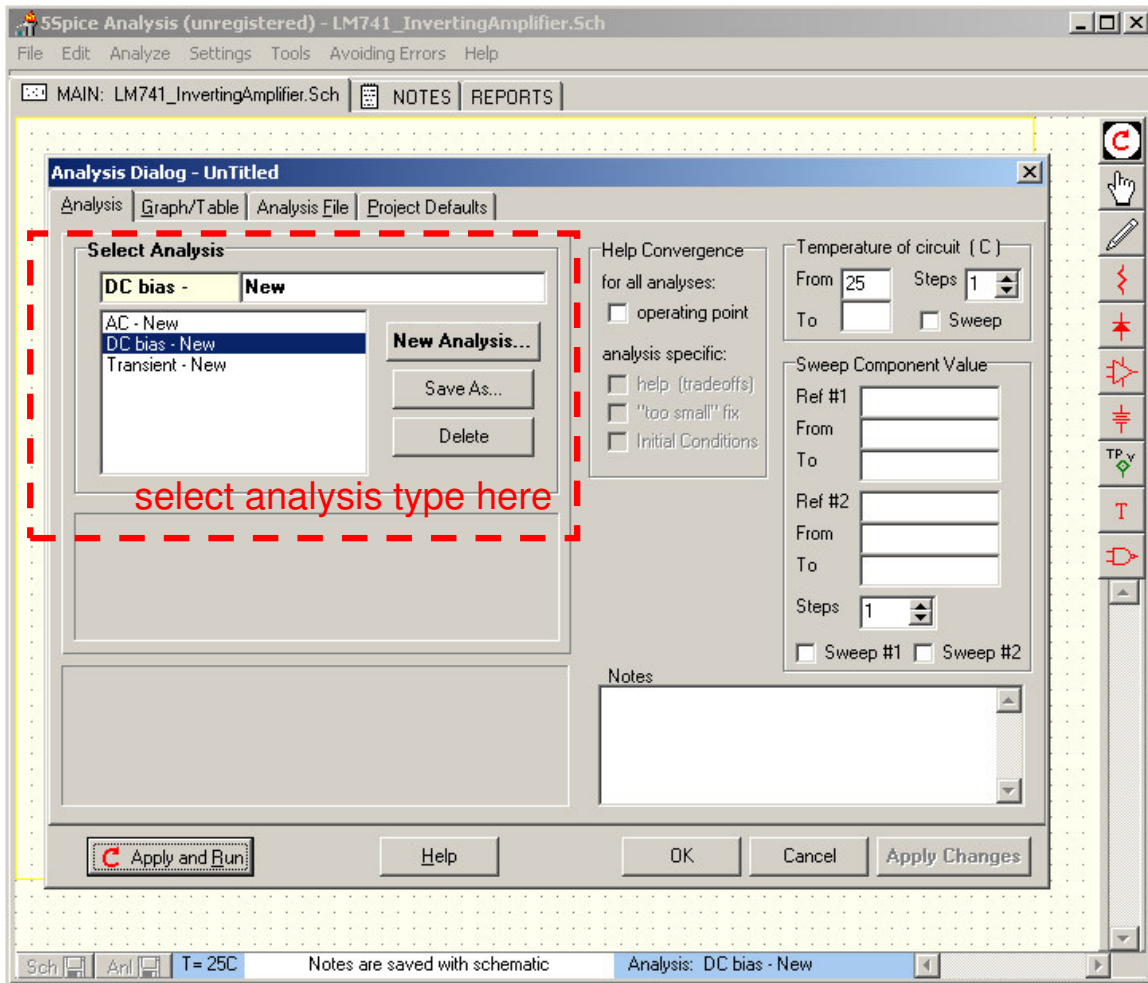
5Spice Analysis (unregistered) - LM741_InvertingAmplifier.Sch

File Edit Analyze Settings Tools Avoiding Errors Help

MAIN: LM741_InvertingAmplifier.Sch NOTES REPORTS

Analysis Dialog - UnTitled

Analysis Graph/Table Analysis File Project Defaults

Select Analysis

DC bias - New

AC - New
DC bias - New
Transient - New

New Analysis...

Save As...

Delete

select analysis type here

Help Convergence
for all analyses:
operating point
analysis specific:
help (tradeoffs)
"too small" fix
Initial Conditions

Temperature of circuit ( C )
From 25 Steps 1
To Sweep

Sweep Component Value
Ref #1
From
To
Ref #2
From
To
Steps 1
Sweep #1 Sweep #2

Notes

Apply and Run Help OK Cancel Apply Changes

TP V

T

Sch Anl T = 25C Notes are saved with schematic Analysis: DC bias - New